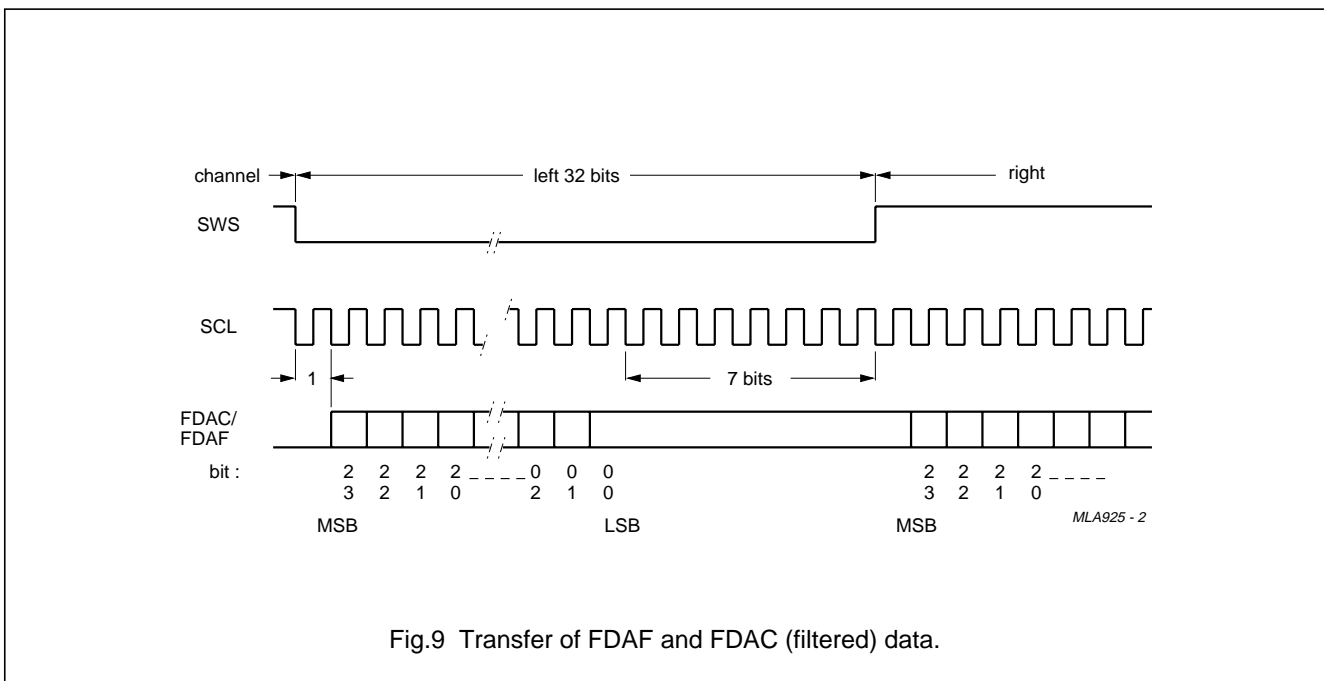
channel

left 32 bits

right

SWS

SCL

1

7 bits

FDAC/
FDAF

bit :

2
3

2
2

2
1

2
0

0
2

0
1

0
0

2
3

2
2

2
1

2
0

MSB

LSB

MSB

MLA925 - 2

Fig.9 Transfer of FDAF and FDAC (filtered) data.